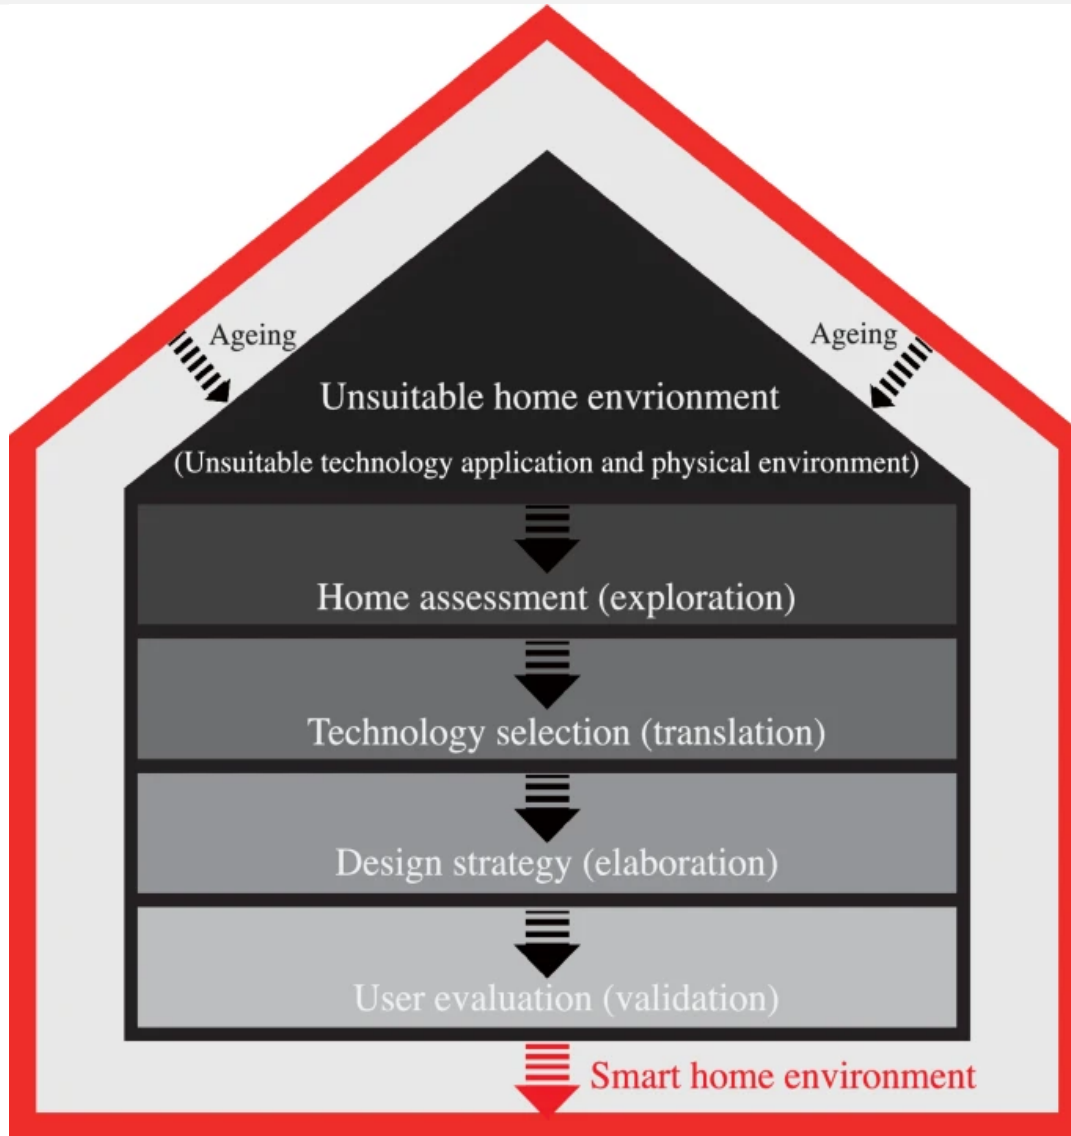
Ageing

Ageing

Unsuitable home envrionment

(Unsuitable technology application and physical environment)

Home assessment (exploration)

Technology selection (translation)

Design strategy (elaboration)

User evaluation (validation)

Smart home environment